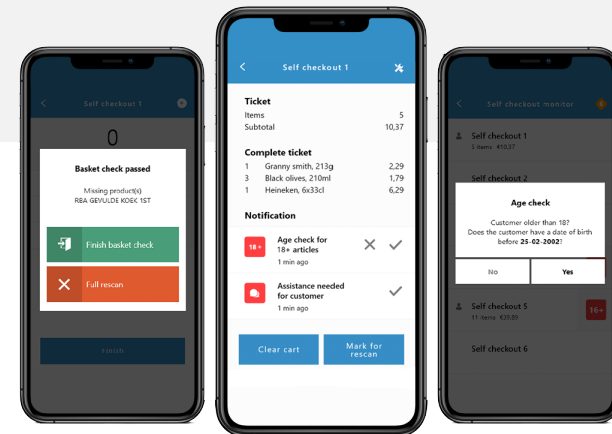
Self checkout 1

0

Basket check passed

Missing product(s)
RBA GEVULDE KOEK 1ST

Finish basket check

Full rescan

Finish

Self checkout 1

Ticket

| Items | 5 |
|---|---|
| Subtotal | 10,37 |

Complete ticket

| 1 | Granny smith, 213g | 2,29 |
|---|---|---|
| 3 | Black olives, 210ml | 1,79 |
| 1 | Heineken, 6x33cl | 6,29 |

Notification

18+ Age check for 18+ articles
1 min ago

Assistance needed for customer
1 min ago

Clear cart

Mark for rescan

Self checkout monitor

Self checkout 1
1 items €10,37

Self checkout 2

Age check

Customer older than 18?
Does the customer have a date of birth before **25-02-2002**?

No

Yes

Self checkout 5
11 items €20,89

16+

Self checkout 6